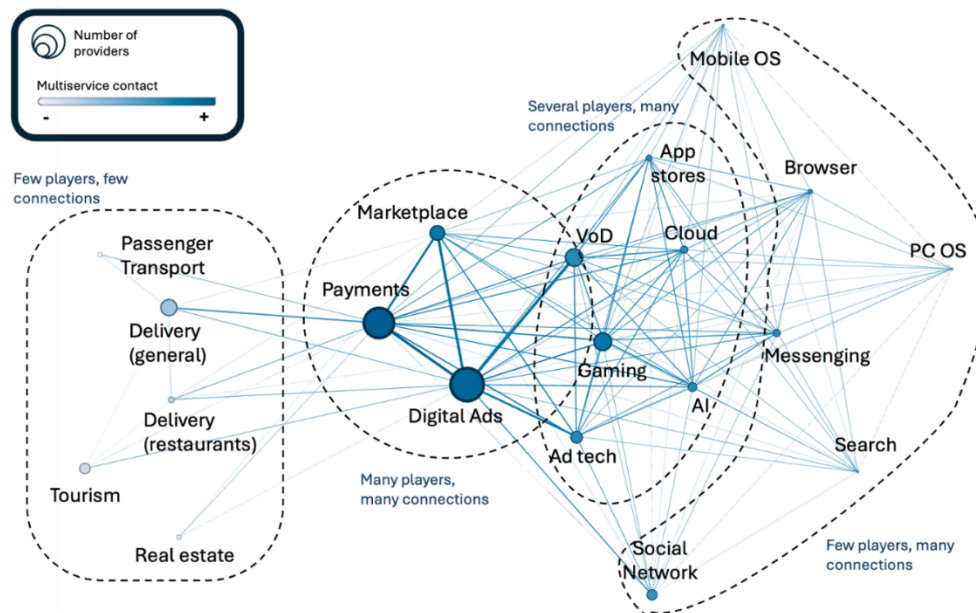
Number of providers

Multiservice contact

-

+

Few players, few connections

Passenger Transport

Delivery (general)

Delivery (restaurants)

Tourism

Real estate

Marketplace

Payments

Digital Ads

Many players, many connections

Several players, many connections

Mobile OS

App stores

VoD

Cloud

Gaming

AI

Ad tech

Browser

PC OS

Messenging

Search

Social Network

Few players, many connections